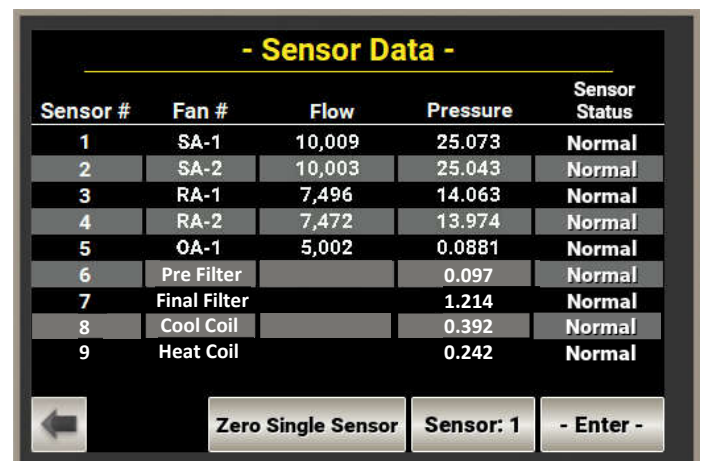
- Sensor Data -

| Sensor # | Fan # | Flow | Pressure | Sensor Status |
|---|---|---|---|---|
| 1 | SA-1 | 10,009 | 25.073 | Normal |
| 2 | SA-2 | 10,003 | 25.043 | Normal |
| 3 | RA-1 | 7,496 | 14.063 | Normal |
| 4 | RA-2 | 7,472 | 13.974 | Normal |
| 5 | OA-1 | 5,002 | 0.0881 | Normal |
| 6 | Pre Filter | | 0.097 | Normal |
| 7 | Final Filter | | 1.214 | Normal |
| 8 | Cool Coil | | 0.392 | Normal |
| 9 | Heat Coil | | 0.242 | Normal |

Zero Single Sensor
Sensor: 1
- Enter -